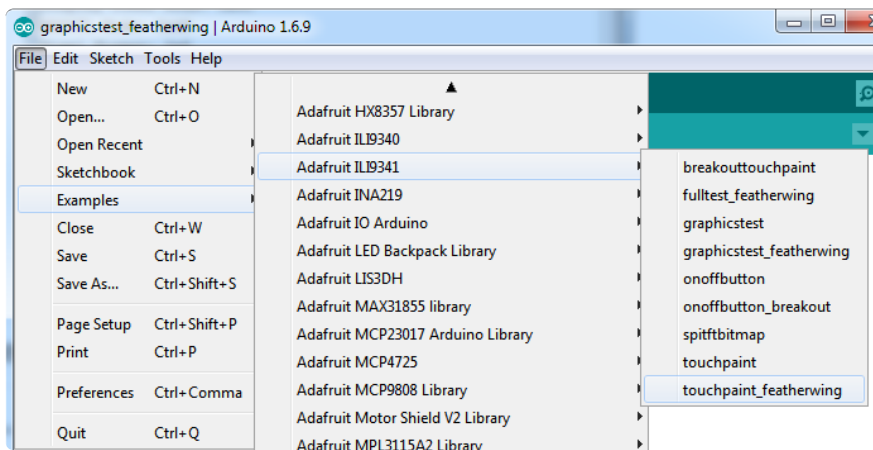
graphicstest_featherwing | Arduino 1.6.9

File Edit Sketch Tools Help

New Ctrl+N
Open... Ctrl+O
Open Recent
Sketchbook
Examples
Close Ctrl+W
Save Ctrl+S
Save As... Ctrl+Shift+S
Page Setup Ctrl+Shift+P
Print Ctrl+P
Preferences Ctrl+Comma
Quit Ctrl+Q

Adafruit HX8357 Library
Adafruit ILI9340
Adafruit ILI9341
Adafruit INA219
Adafruit IO Arduino
Adafruit LED Backpack Library
Adafruit LIS3DH
Adafruit MAX31855 library
Adafruit MCP23017 Arduino Library
Adafruit MCP4725
Adafruit MCP9808 Library
Adafruit Motor Shield V2 Library
Adafruit MPL3115A2 Library

breakouttouchpaint
fulltest_featherwing
graphicstest
graphicstest_featherwing
onoffbutton
onoffbutton_breakout
spitftbitmap
touchpaint
touchpaint_featherwing